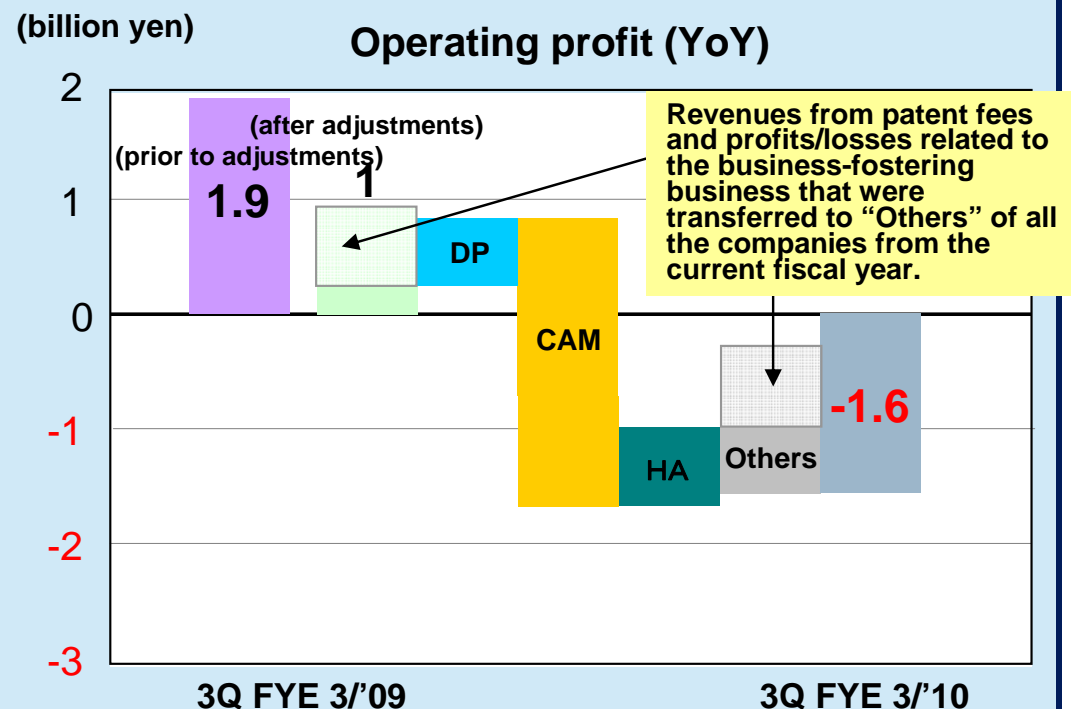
(billion yen)

Operating profit (YoY)

Revenues from patent fees and profits/losses related to the business-fostering business that were transferred to “Others” of all the companies from the current fiscal year.

(after adjustments)

(prior to adjustments)

1.9

1

DP

CAM

HA

Others

-1.6

2

1

0

-1

-2

-3

3Q FYE 3/’09

3Q FYE 3/’10